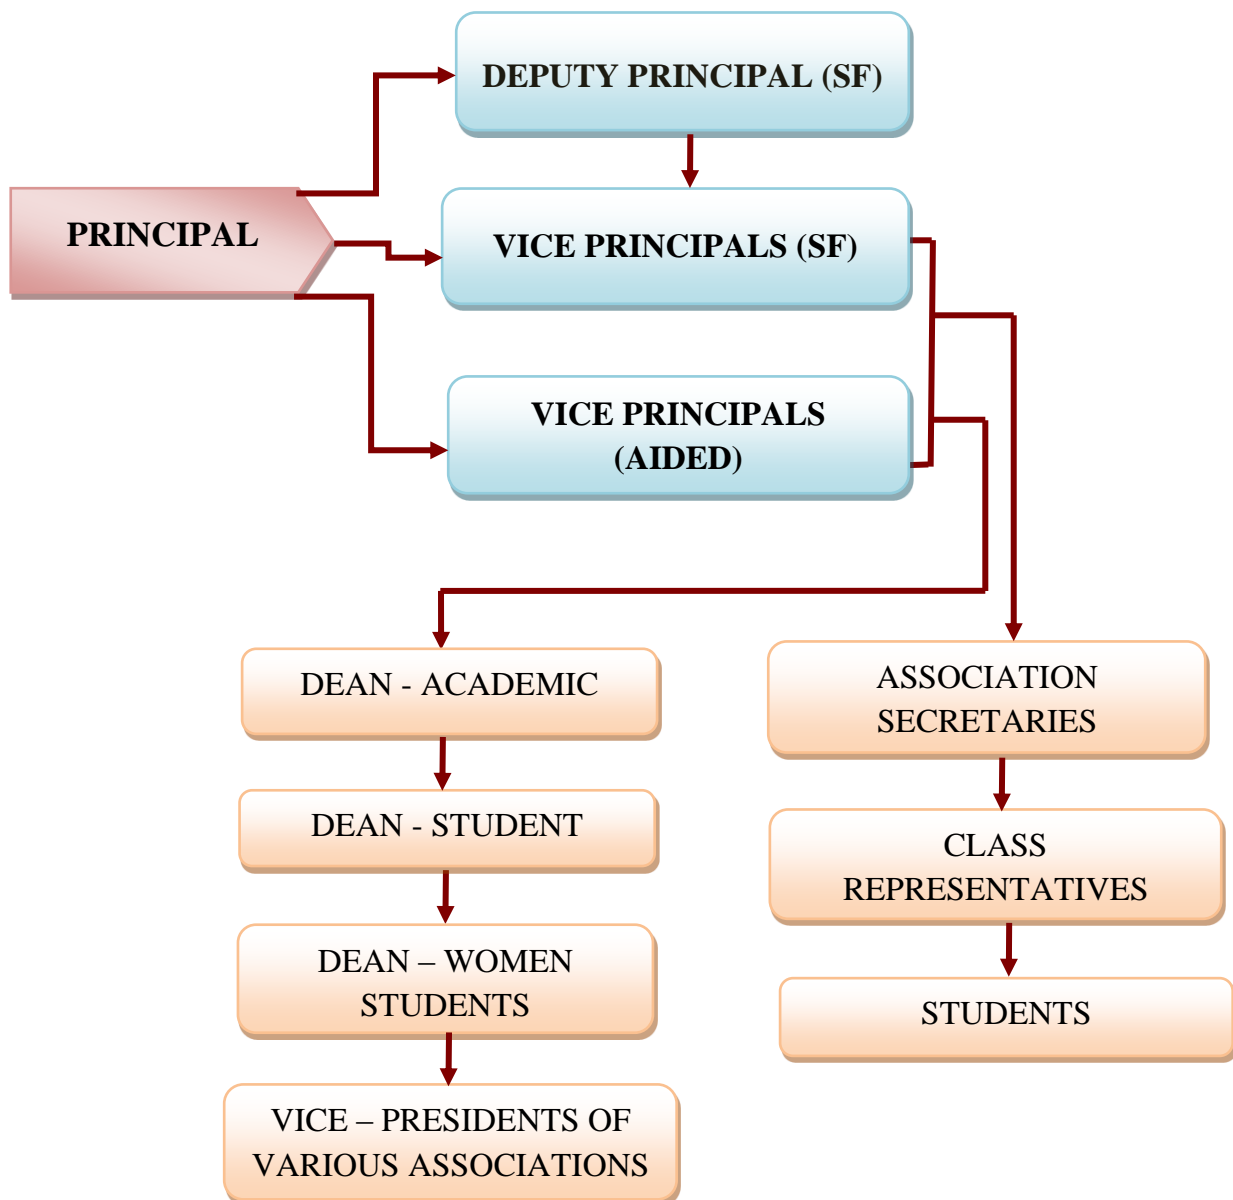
PRINCIPAL

DEPUTY PRINCIPAL (SF)

VICE PRINCIPALS (SF)

VICE PRINCIPALS (AIDED)

DEAN - ACADEMIC

DEAN - STUDENT

DEAN – WOMEN STUDENTS

VICE – PRESIDENTS OF VARIOUS ASSOCIATIONS

ASSOCIATION SECRETARIES

CLASS REPRESENTATIVES

STUDENTS